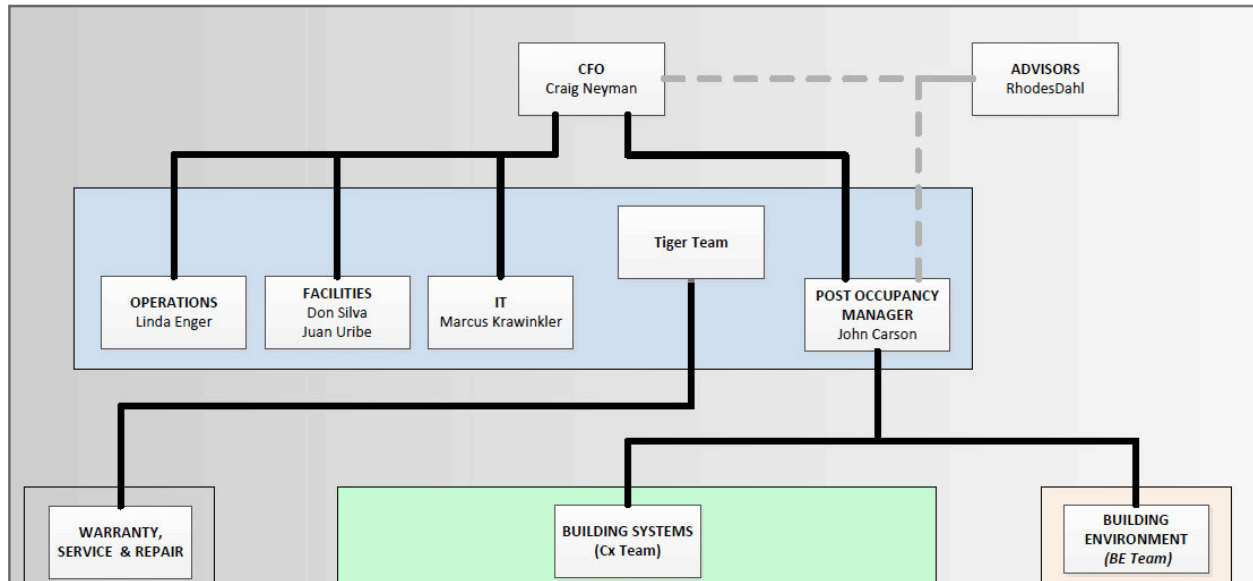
CFO
Craig Neyman

ADVISORS
RhodesDahl

Tiger Team

OPERATIONS
Linda Enger

FACILITIES
Don Silva
Juan Uribe

IT
Marcus Krawinkler

POST OCCUPANCY MANAGER
John Carson

WARRANTY, SERVICE & REPAIR

BUILDING SYSTEMS
(Cx Team)

BUILDING ENVIRONMENT
(BE Team)